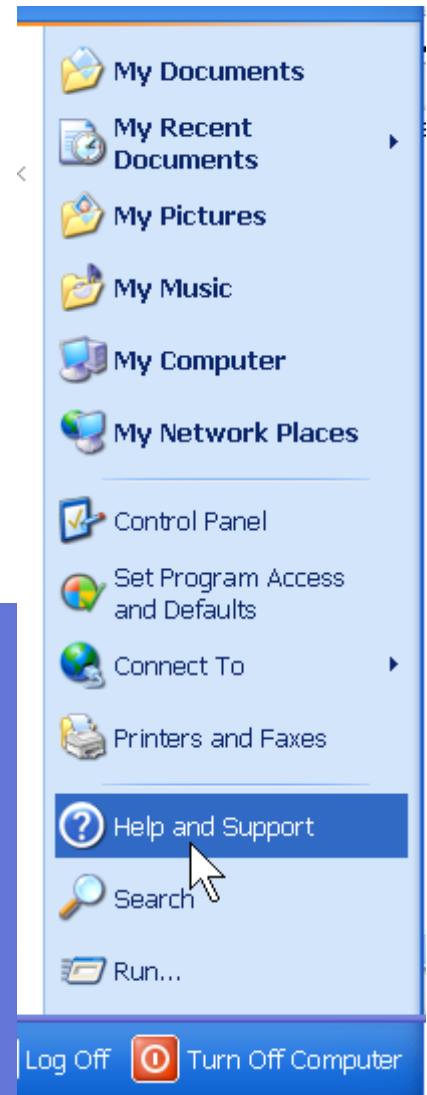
My Documents
My Recent Documents
My Pictures
My Music
My Computer
My Network Places
Control Panel
Set Program Access and Defaults
Connect To
Printers and Faxes
Help and Support
Search
Run...
Log Off
Turn Off Computer